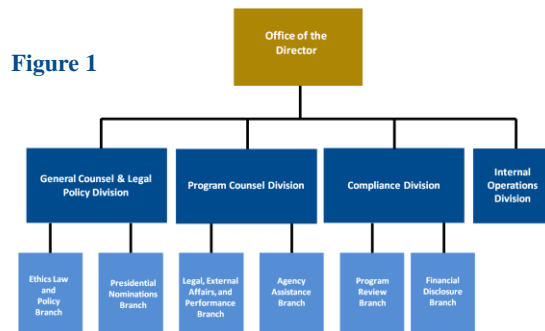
Figure 1

Office of the Director

General Counsel & Legal Policy Division

Program Counsel Division

Compliance Division

Internal Operations Division

Ethics Law and Policy Branch

Presidential Nominations Branch

Legal, External Affairs, and Performance Branch

Agency Assistance Branch

Program Review Branch

Financial Disclosure Branch